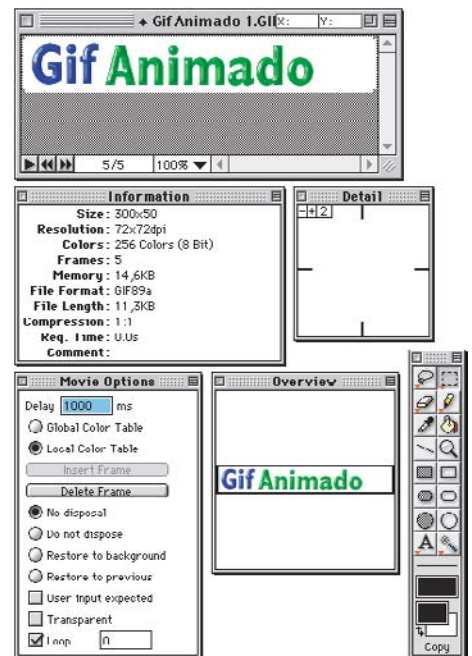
◆ Gif Animado 1.GI X: Y:

Gif Animado

5/5 100%

Information

Size: 300x50
Resolution: 72x72dpi
Colors: 256 Colors (8 Bit)
Frames: 5
Memory: 14,6KB
File Format: GIF89a
File Length: 11,3KB
Compression: 1:1
Req. Time: 0.0s
Comment:

Detail

− + 2

Movie Options

Delay 1000 ms
Global Color Table
Local Color Table
Insert Frame
Delete Frame
No disposal
Do not dispose
Restore to background
Restore to previous
User input expected
Transparent
Loop 0

Overview

Gif Animado

A

Copy